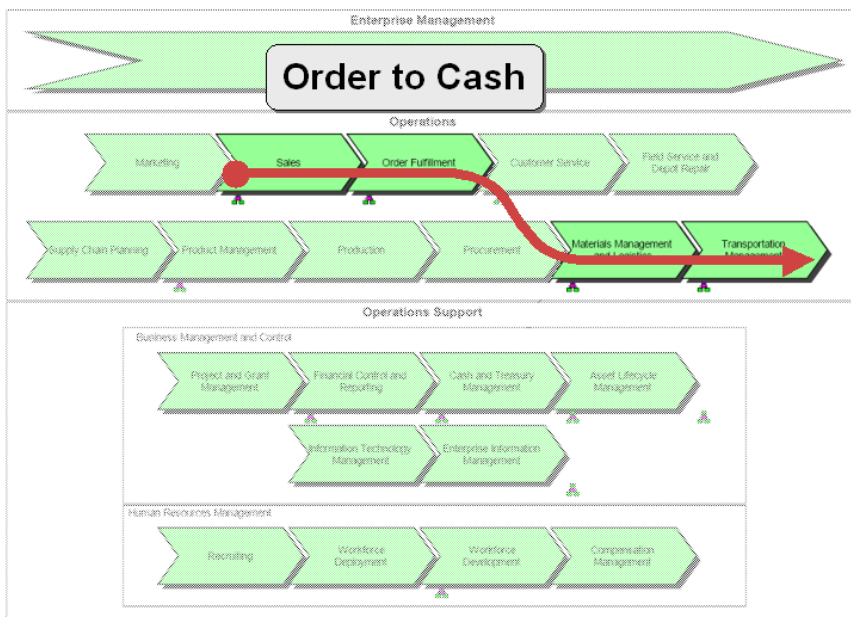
Enterprise Management

Order to Cash

Operations

Marketing

Sales

Order Fulfillment

Customer Service

Field Service and Depot Repair

Supply Chain Planning

Product Management

Production

Procurement

Materials Management and Logistics

Transportation Management

Operations Support

Business Management and Control

Project and Grant Management

Financial Control and Reporting

Cash and Treasury Management

Asset Lifecycle Management

Information Technology Management

Enterprise Information Management

Human Resources Management

Recruiting

Workforce Deployment

Workforce Development

Compensation Management